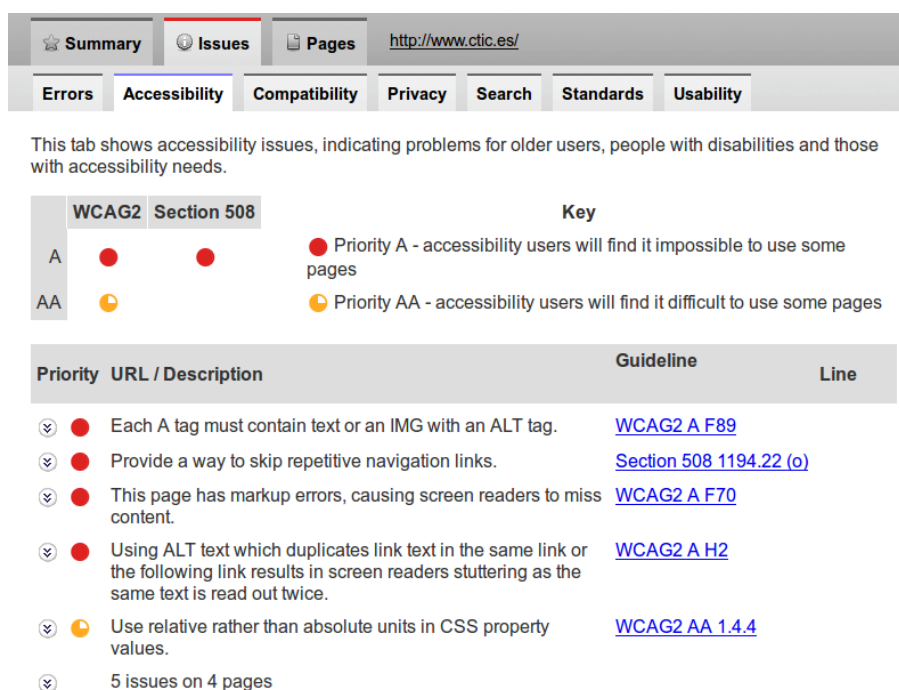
Summary Issues Pages http://www.ctic.es/

Errors Accessibility Compatibility Privacy Search Standards Usability

This tab shows accessibility issues, indicating problems for older users, people with disabilities and those with accessibility needs.

| | WCAG2 | Section 508 | Key |
|---|---|---|---|
| A | ● | ● | ● Priority A - accessibility users will find it impossible to use some pages |
| AA | ◔ | | ◔ Priority AA - accessibility users will find it difficult to use some pages |

| Priority | URL / Description | Guideline | Line |
|---|---|---|---|
| ● | Each A tag must contain text or an IMG with an ALT tag. | WCAG2 A F89 | |
| ● | Provide a way to skip repetitive navigation links. | Section 508 1194.22 (o) | |
| ● | This page has markup errors, causing screen readers to miss content. | WCAG2 A F70 | |
| ● | Using ALT text which duplicates link text in the same link or the following link results in screen readers stuttering as the same text is read out twice. | WCAG2 A H2 | |
| ◔ | Use relative rather than absolute units in CSS property values. | WCAG2 AA 1.4.4 | |
| | 5 issues on 4 pages | | |